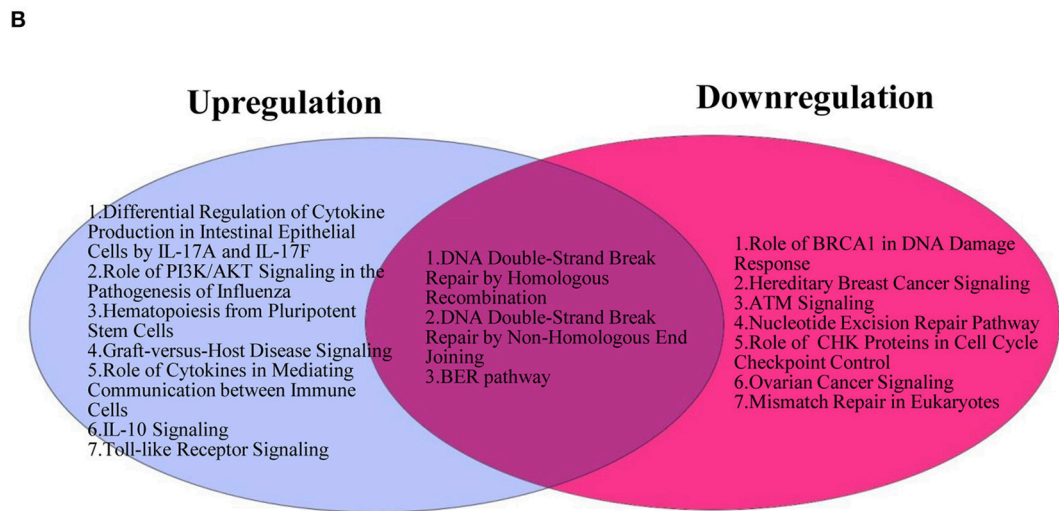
B

Upregulation

Downregulation

1.Differential Regulation of Cytokine Production in Intestinal Epithelial Cells by IL-17A and IL-17F
2.Role of PI3K/AKT Signaling in the Pathogenesis of Influenza
3.Hematopoiesis from Pluripotent Stem Cells
4.Graft-versus-Host Disease Signaling
5.Role of Cytokines in Mediating Communication between Immune Cells
6.IL-10 Signaling
7.Toll-like Receptor Signaling

1.DNA Double-Strand Break Repair by Homologous Recombination
2.DNA Double-Strand Break Repair by Non-Homologous End Joining
3.BER pathway

1.Role of BRCA1 in DNA Damage Response
2.Hereditary Breast Cancer Signaling
3.ATM Signaling
4.Nucleotide Excision Repair Pathway
5.Role of CHK Proteins in Cell Cycle Checkpoint Control
6.Ovarian Cancer Signaling
7.Mismatch Repair in Eukaryotes